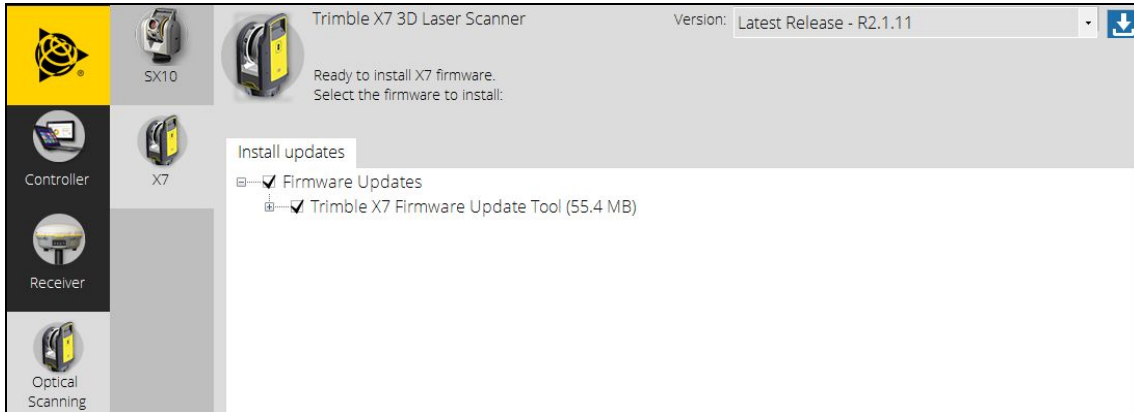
SX10

Trimble X7 3D Laser Scanner

Version: Latest Release - R2.1.11

Ready to install X7 firmware.
Select the firmware to install:

Controller

X7

Install updates

Firmware Updates

Trimble X7 Firmware Update Tool (55.4 MB)

Receiver

Optical Scanning